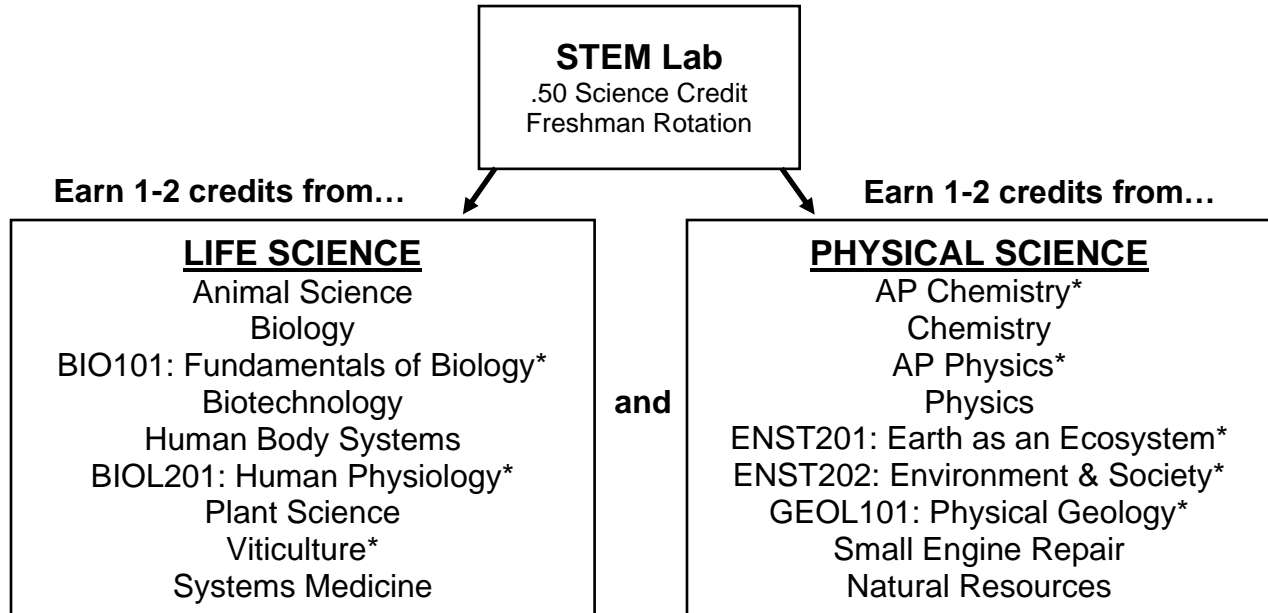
STEM Lab
.50 Science Credit
Freshman Rotation

Earn 1-2 credits from…

LIFE SCIENCE
Animal Science
Biology
BIO101: Fundamentals of Biology*
Biotechnology
Human Body Systems
BIOL201: Human Physiology*
Plant Science
Viticulture*
Systems Medicine

and

Earn 1-2 credits from…

PHYSICAL SCIENCE
AP Chemistry*
Chemistry
AP Physics*
Physics
ENST201: Earth as an Ecosystem*
ENST202: Environment & Society*
GEOL101: Physical Geology*
Small Engine Repair
Natural Resources